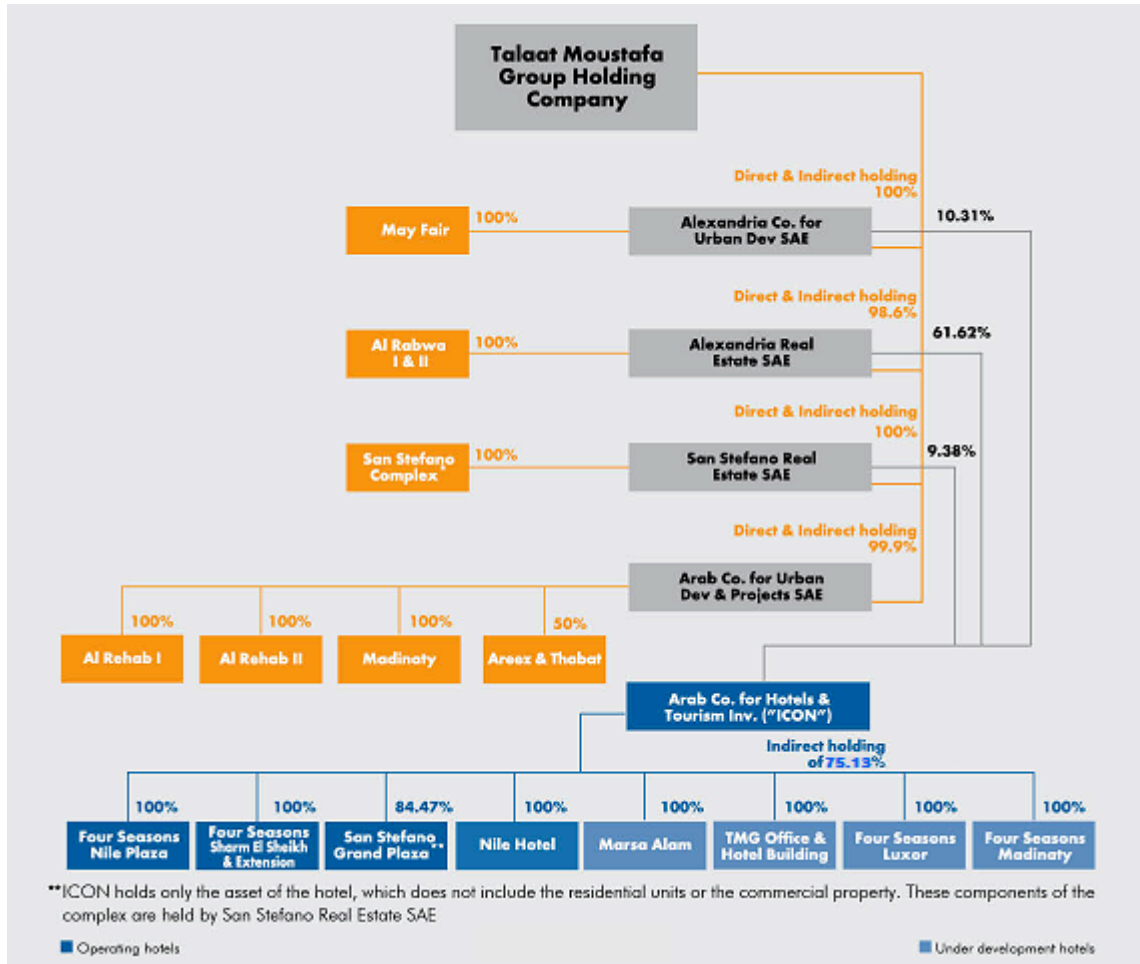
Talaat Moustafa Group Holding Company

Direct & Indirect holding 100%

10.31%

May Fair

100%

Alexandria Co. for Urban Dev SAE

Direct & Indirect holding 98.6%

61.62%

Al Rabwa I & II

100%

Alexandria Real Estate SAE

Direct & Indirect holding 100%

9.38%

San Stefano Complex

100%

San Stefano Real Estate SAE

Direct & Indirect holding 99.9%

Arab Co. for Urban Dev & Projects SAE

100%

100%

100%

50%

Al Rehab I

Al Rehab II

Madinaty

Areez & Thabat

Arab Co. for Hotels & Tourism Inv. ("ICON")

Indirect holding of 75.13%

100%

100%

84.47%

100%

100%

100%

100%

100%

Four Seasons Nile Plaza

Four Seasons Sharm El Sheikh & Extension

San Stefano Grand Plaza**

Nile Hotel

Marsa Alam

TMG Office & Hotel Building

Four Seasons Luxor

Four Seasons Madinaty

**ICON holds only the asset of the hotel, which does not include the residential units or the commercial property. These components of the complex are held by San Stefano Real Estate SAE

Operating hotels

Under development hotels